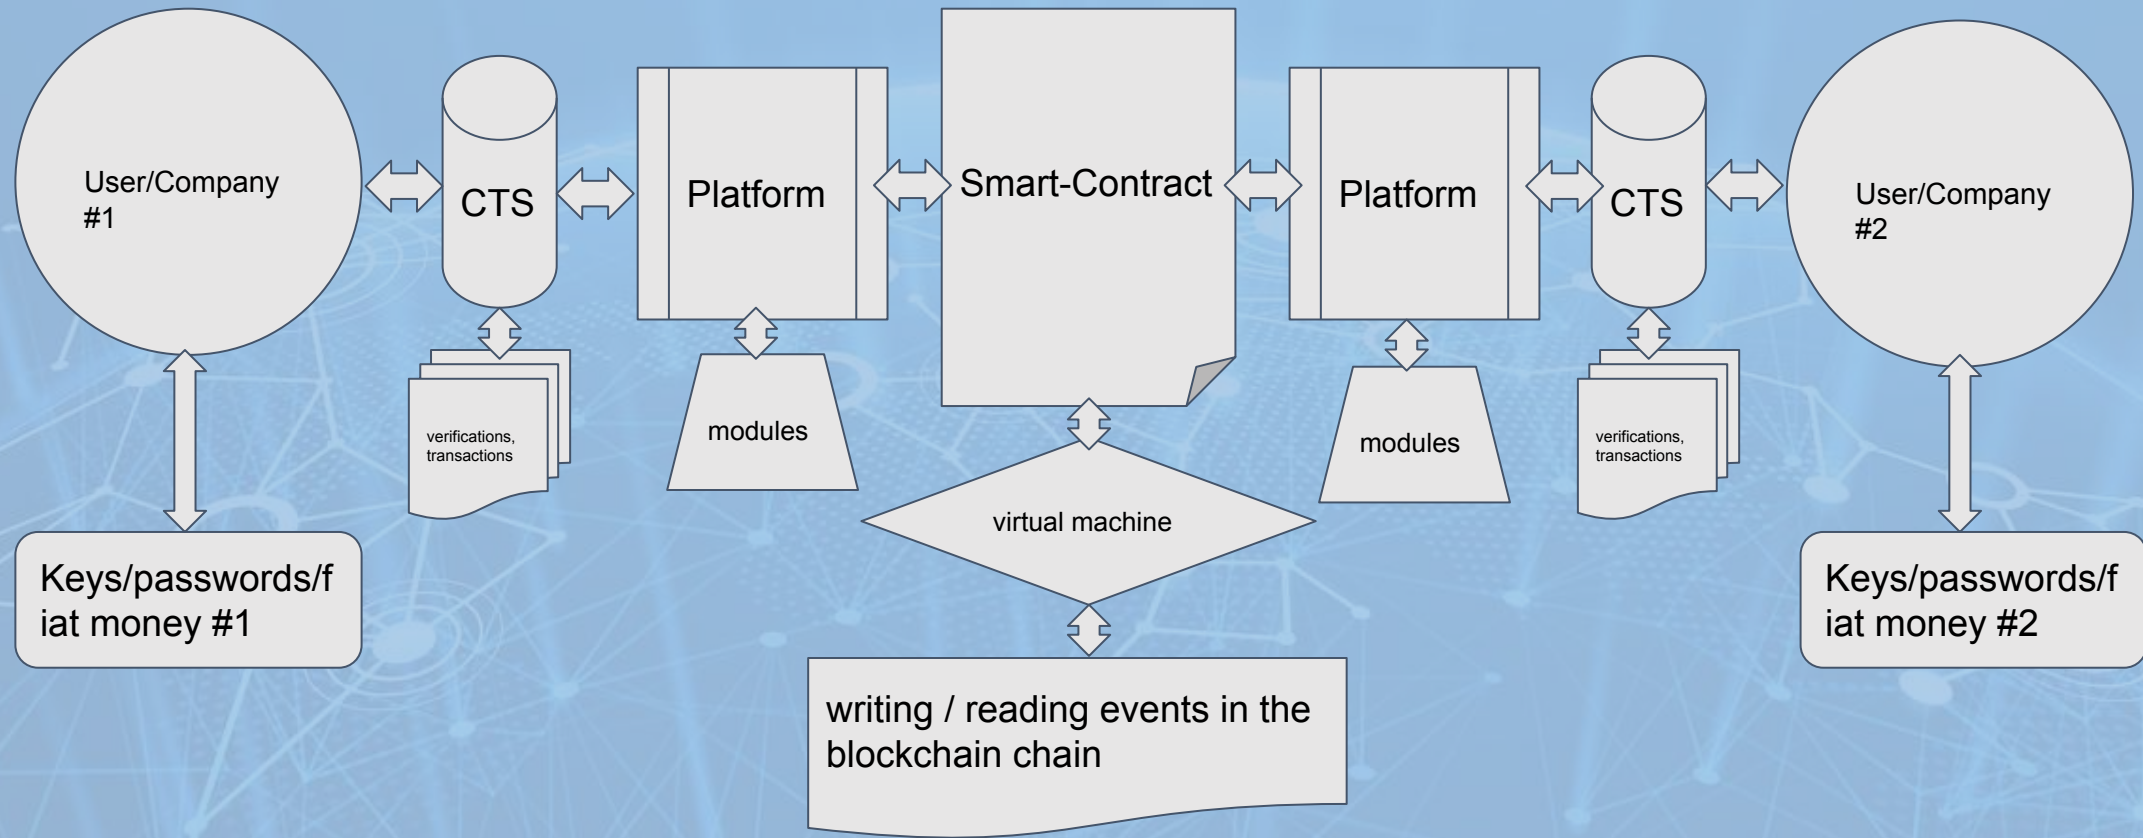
User/Company #1

CTS

Platform

Smart-Contract

Platform

CTS

User/Company #2

verifications, transactions

modules

modules

verifications, transactions

virtual machine

Keys/passwords/fiat money #1

Keys/passwords/fiat money #2

writing / reading events in the blockchain chain